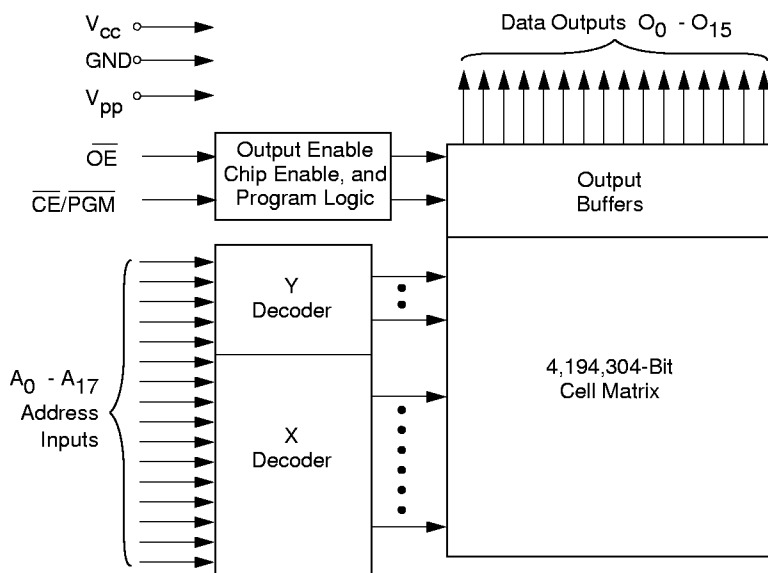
$V_{cc}$

GND

$V_{pp}$

$\overline{OE}$

$\overline{CE}/\overline{PGM}$

Output Enable Chip Enable, and Program Logic

Data Outputs $O_0$ - $O_{15}$

Output Buffers

Y Decoder

X Decoder

$A_0$ - $A_{17}$ Address Inputs

4,194,304-Bit Cell Matrix